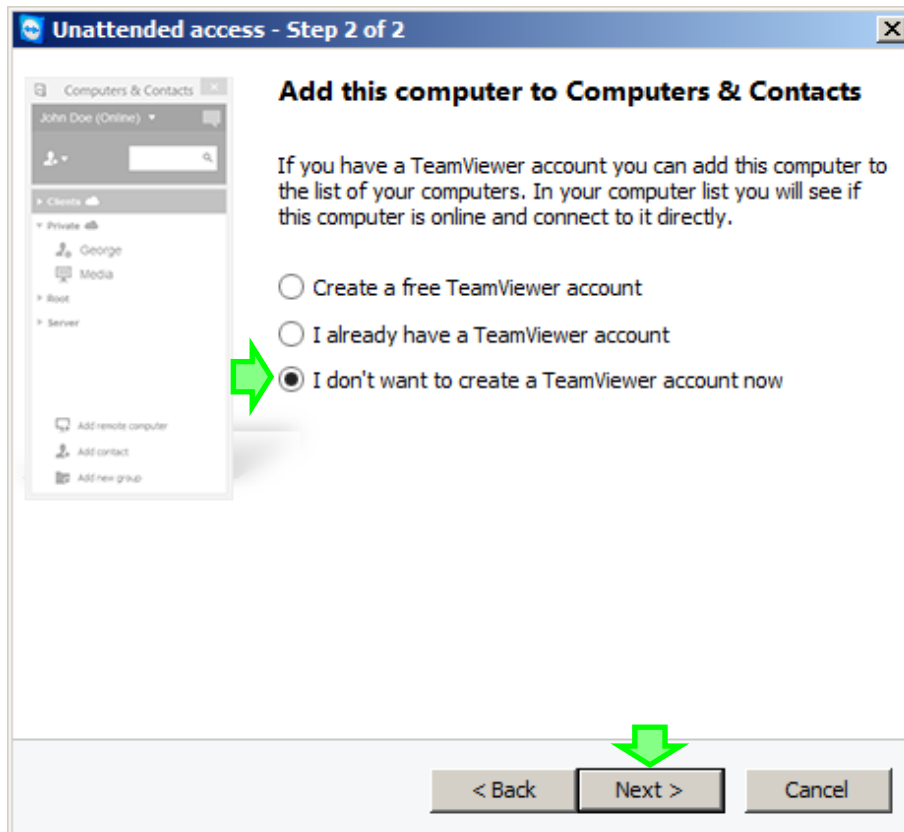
Unattended access - Step 2 of 2

Computers & Contacts
John Doe (Online)
Clients
Private
George
Media
Root
Server
Add remote computer
Add contact
Add new group

Add this computer to Computers & Contacts

If you have a TeamViewer account you can add this computer to the list of your computers. In your computer list you will see if this computer is online and connect to it directly.

Create a free TeamViewer account
I already have a TeamViewer account
I don't want to create a TeamViewer account now

< Back
Next >
Cancel